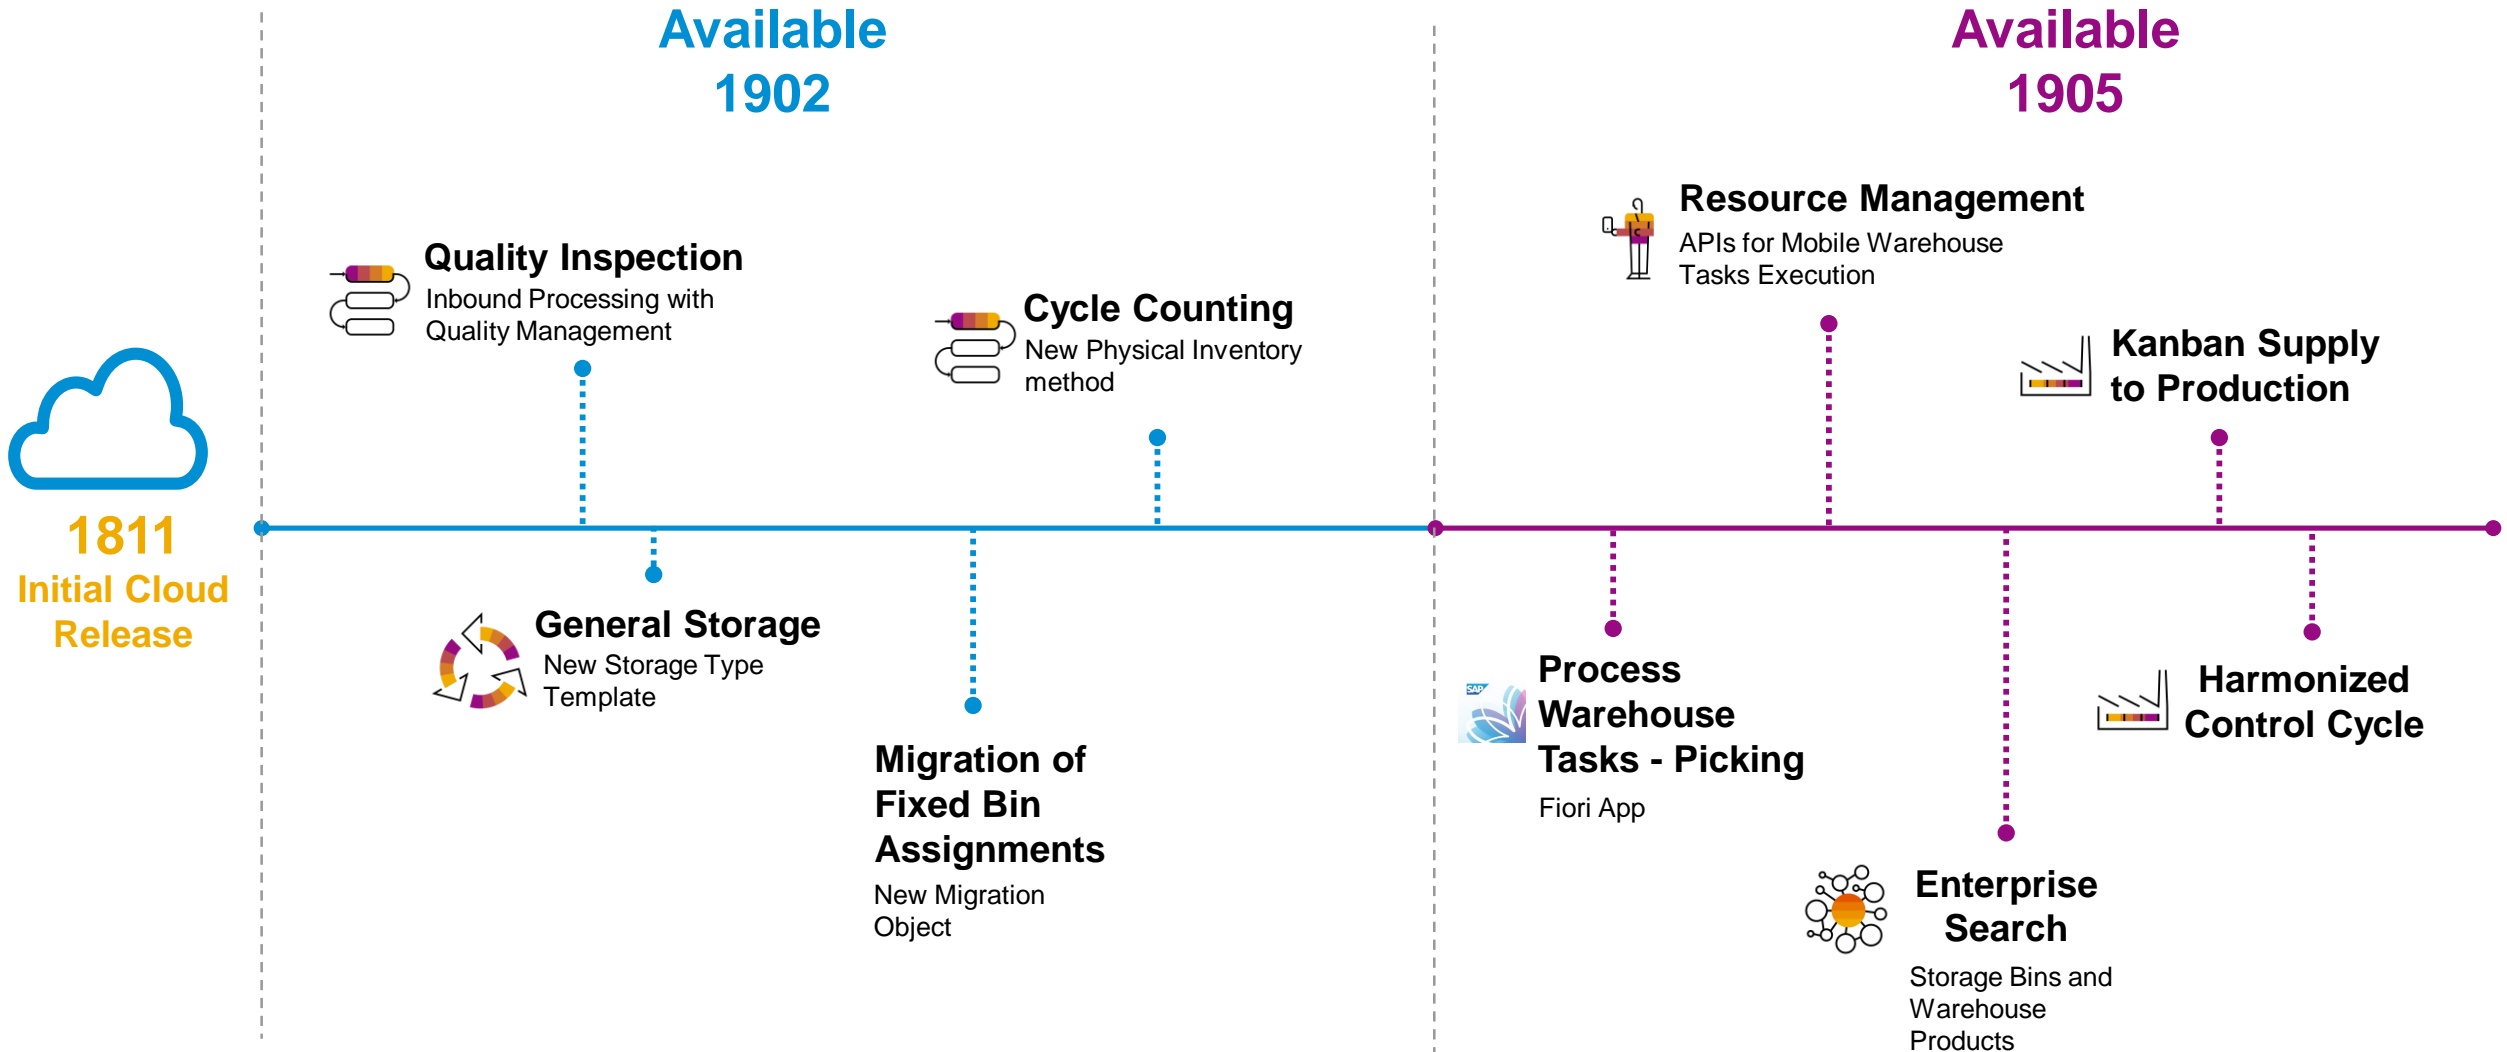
Available
1902

Available
1905

1811
Initial Cloud Release

Quality Inspection
Inbound Processing with Quality Management

Cycle Counting
New Physical Inventory method

General Storage
New Storage Type Template

Migration of Fixed Bin Assignments
New Migration Object

Resource Management
APIs for Mobile Warehouse Tasks Execution

Kanban Supply to Production

Process Warehouse Tasks - Picking
Fiori App

Harmonized Control Cycle

Enterprise Search
Storage Bins and Warehouse Products